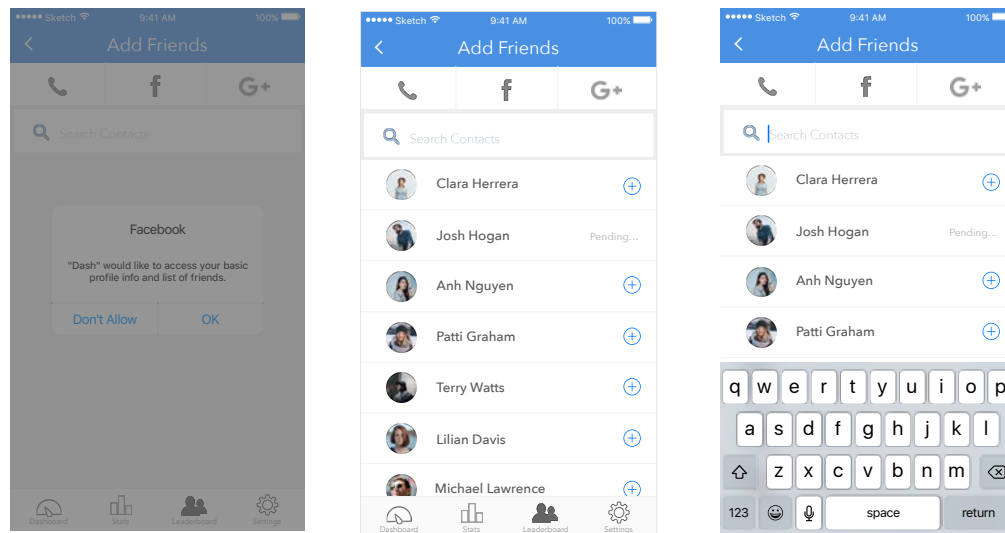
●●●●● Sketch 9:41 AM 100%
Add Friends
Search Contacts
Facebook
"Dash" would like to access your basic profile info and list of friends.
Don't Allow
OK
Dashboard
Stats
Leaderboard
Settings

●●●●● Sketch 9:41 AM 100%
Add Friends
Search Contacts
Clara Herrera
Josh Hogan
Pending...
Anh Nguyen
Patti Graham
Terry Watts
Lilian Davis
Michael Lawrence
Dashboard
Stats
Leaderboard
Settings

●●●●● Sketch 9:41 AM 100%
Add Friends
Search Contacts
Clara Herrera
Josh Hogan
Pending...
Anh Nguyen
Patti Graham
q w e r t y u i o p
a s d f g h j k l
z x c v b n m
123
space
return